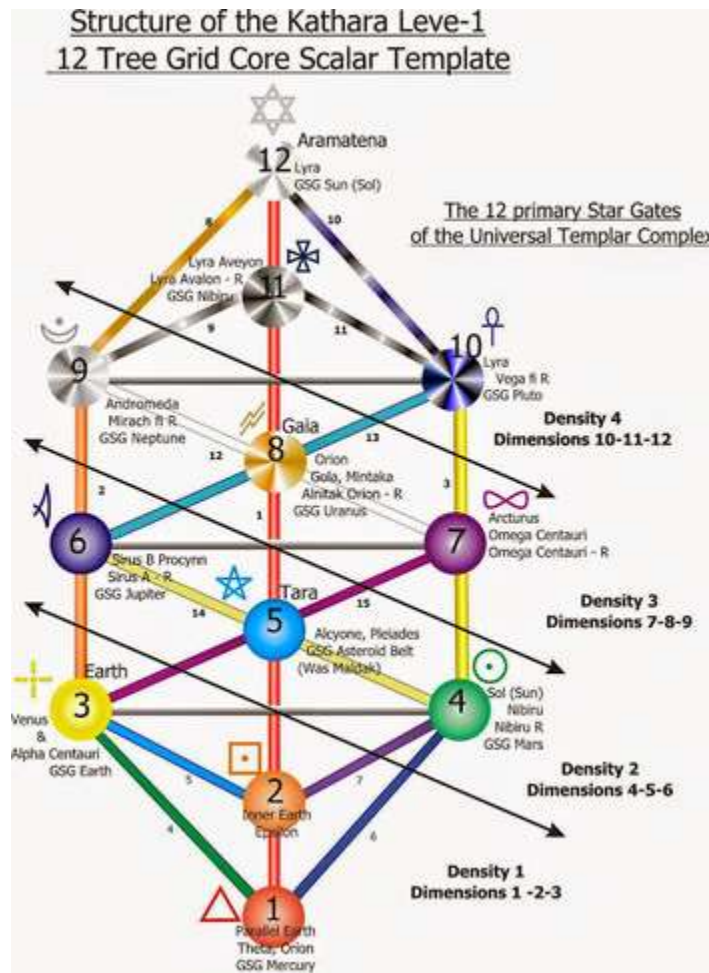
Structure of the Kathara Leve-1
12 Tree Grid Core Scalar Template

The 12 primary Star Gates of the Universal Templar Complex

12
Aramatena
Lyra
GSG Sun (Sol)

8
10

11
Lyra Aveyon
Lyra Avalon - R
GSG Nibiru

9
11

9
Andromeda
Mirach fi R
GSG Neptune

10
Lyra
Vega fi R
GSG Pluto

Density 4
Dimensions 10-11-12

8
Gaia
Orion
Gola, Mintaka
Alnitak Orion - R
GSG Uranus

12
13
2
1
3

6
Sirus B Procyrn
Sirus A - R
GSG Jupiter

7
Arcturus
Omega Centauri
Omega Centauri - R

5
Tara
Alcyone, Pleiades
GSG Asteroid Belt
(Was Maldak)

14
15

Density 3
Dimensions 7-8-9

3
Earth
Venus
&
Alpha Centauri
GSG Earth

4
Sol (Sun)
Nibiru
Nibiru R
GSG Mars

5
7

2
Inner Earth
Epsilon

Density 2
Dimensions 4-5-6

4
6

1
Parallel Earth
Theta, Orion
GSG Mercury

Density 1
Dimensions 1 -2-3